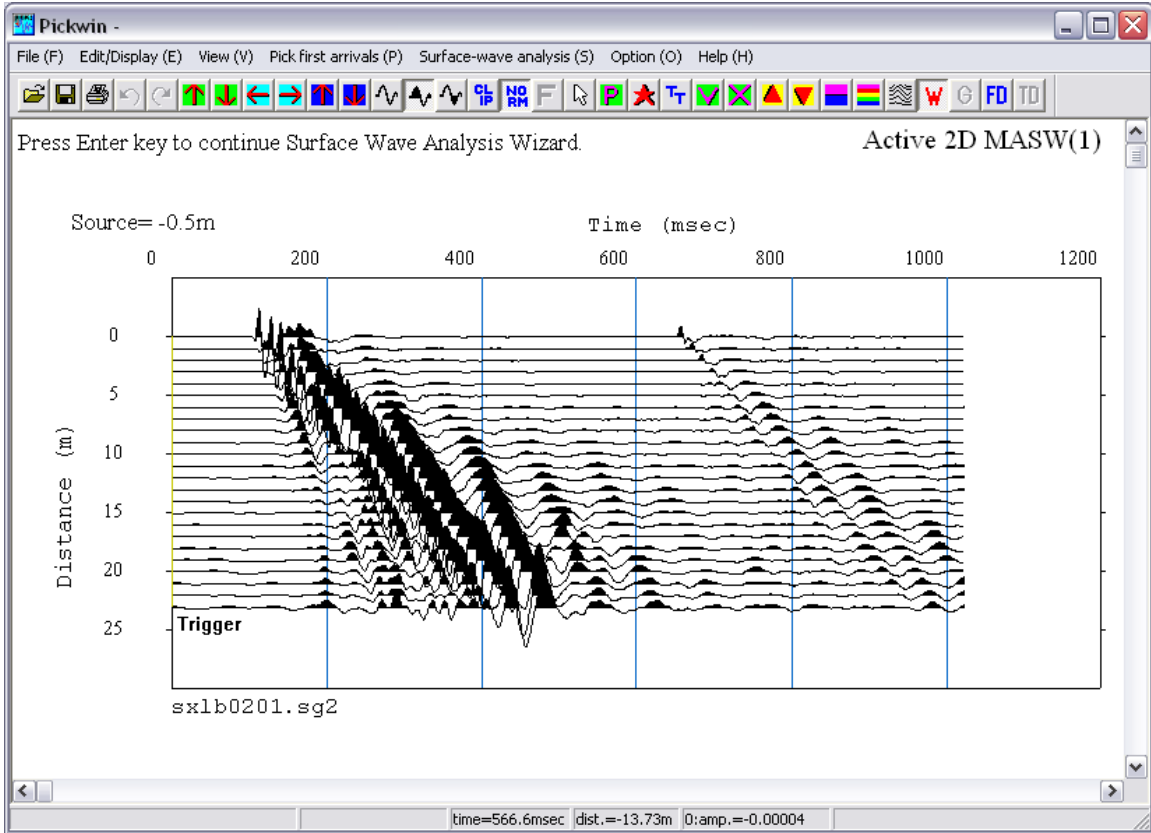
Pickwin -

File (F) Edit/Display (E) View (V) Pick first arrivals (P) Surface-wave analysis (S) Option (O) Help (H)

CL IP NO RM F P T T W G FD TD

Press Enter key to continue Surface Wave Analysis Wizard.

Active 2D MASW(1)

Source= -0.5m

Time (msec)

0 200 400 600 800 1000 1200

0
5
10
15
20
25

Distance (m)

Trigger

sxlb0201.sg2

time=566.6msec dist.=-13.73m 0:amp.=-0.00004